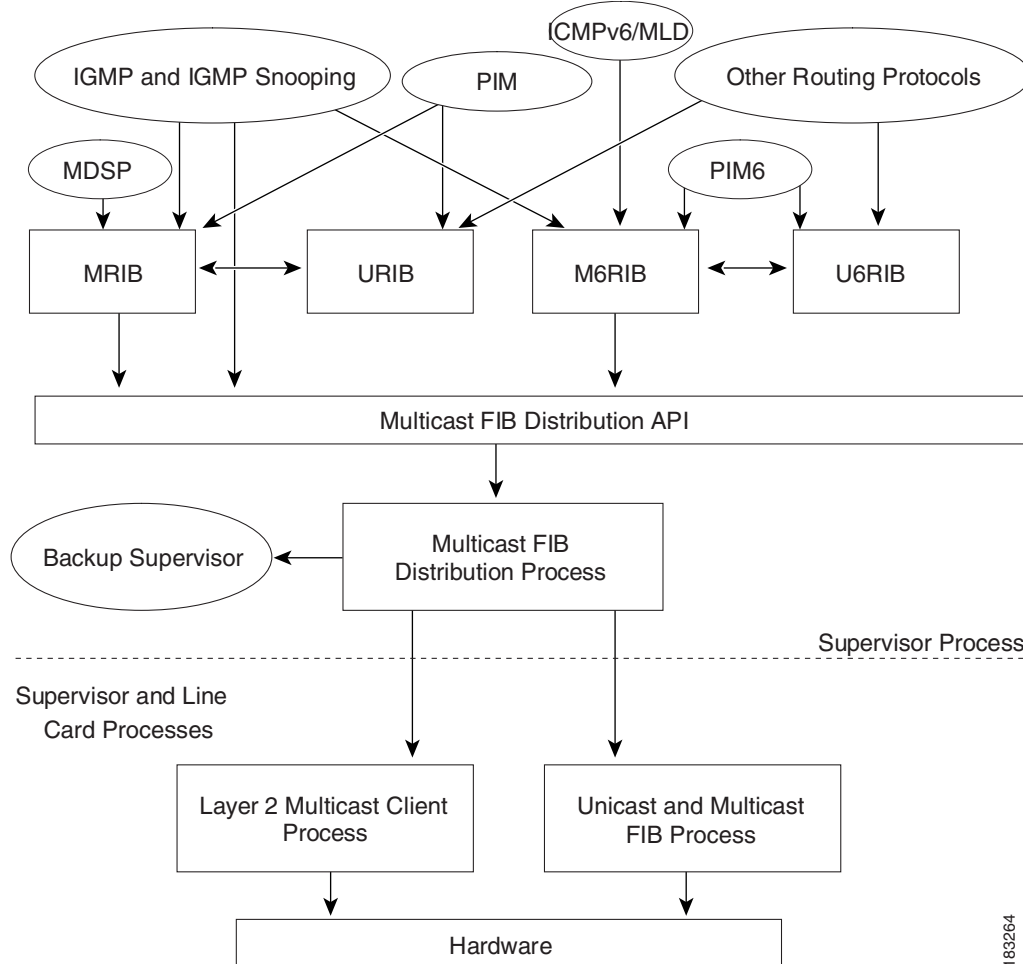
ICMPv6/MLD

IGMP and IGMP Snooping

PIM

Other Routing Protocols

MDSP

PIM6

MRIB

URIB

M6RIB

U6RIB

Multicast FIB Distribution API

Backup Supervisor

Multicast FIB Distribution Process

Supervisor Process

Supervisor and Line Card Processes

Layer 2 Multicast Client Process

Unicast and Multicast FIB Process

Hardware

183264